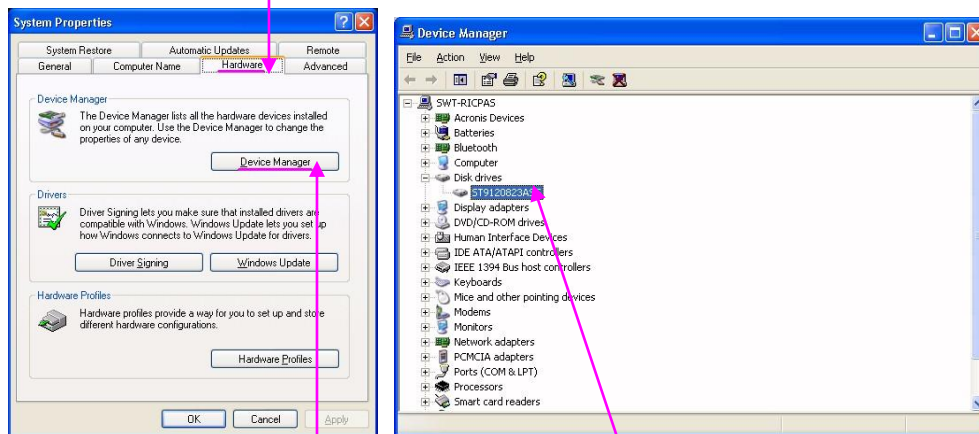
System Properties

System Restore
Automatic Updates
Remote
General
Computer Name
Hardware
Advanced

Device Manager
The Device Manager lists all the hardware devices installed on your computer. Use the Device Manager to change the properties of any device.
Device Manager

Drivers
Driver Signing lets you make sure that installed drivers are compatible with Windows. Windows Update lets you set up how Windows connects to Windows Update for drivers.
Driver Signing
Windows Update

Hardware Profiles
Hardware profiles provide a way for you to set up and store different hardware configurations.
Hardware Profiles

OK
Cancel
Apply

Device Manager
File Action View Help

SWT-RICPAS
Acronis Devices
Batteries
Bluetooth
Computer
Disk drives
ST9120823AS
Display adapters
DVD/CD-ROM drives
Human Interface Devices
IDE ATA/ATAPI controllers
IEEE 1394 Bus host controllers
Keyboards
Mice and other pointing devices
Modems
Monitors
Network adapters
PCMCIA adapters
Ports (COM & LPT)
Processors
Smart card readers